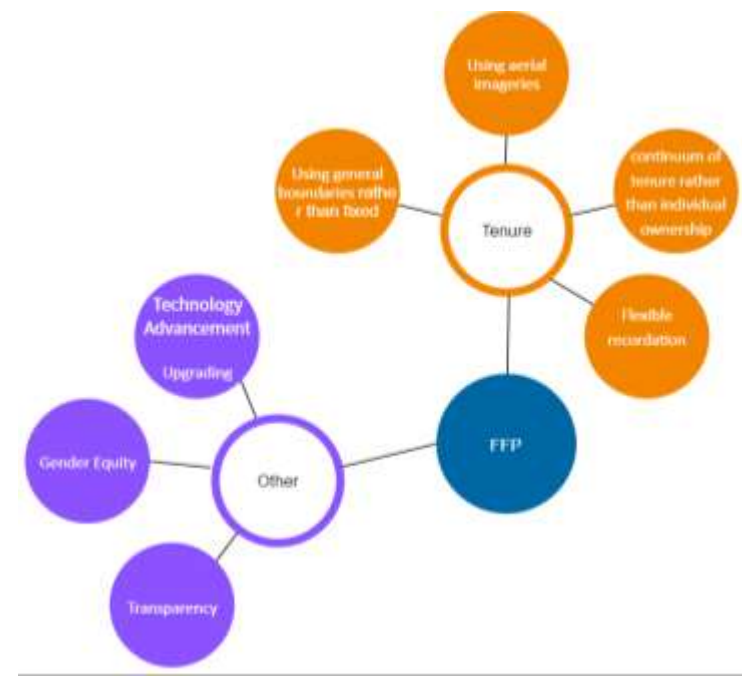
Using aerial imageries

Using general boundaries rathe r than fixed

Tenure

continuum of tenure rather than individual ownership

Flexible recordation

Technology Advancement

Upgrading

Gender Equity

Other

FFP

Transparency